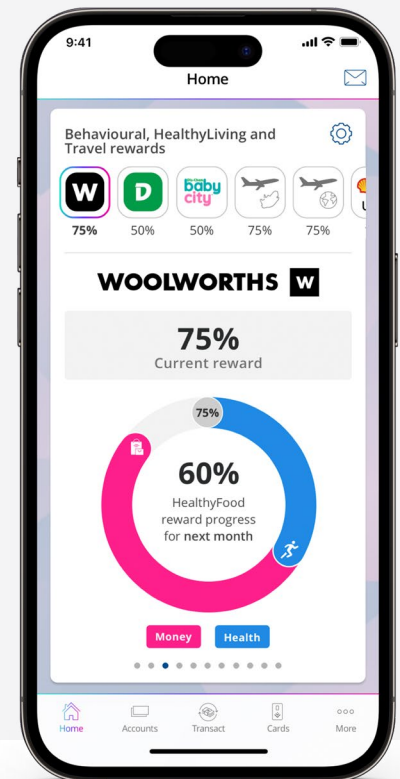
9:41

Home

Behavioural, HealthyLiving and Travel rewards

W
75%

D
50%

baby city
50%

75%

75%

WOOLWORTHS W

75%
Current reward

75%

60%
HealthyFood reward progress for next month

Money

Health

Home

Accounts

Transact

Cards

More